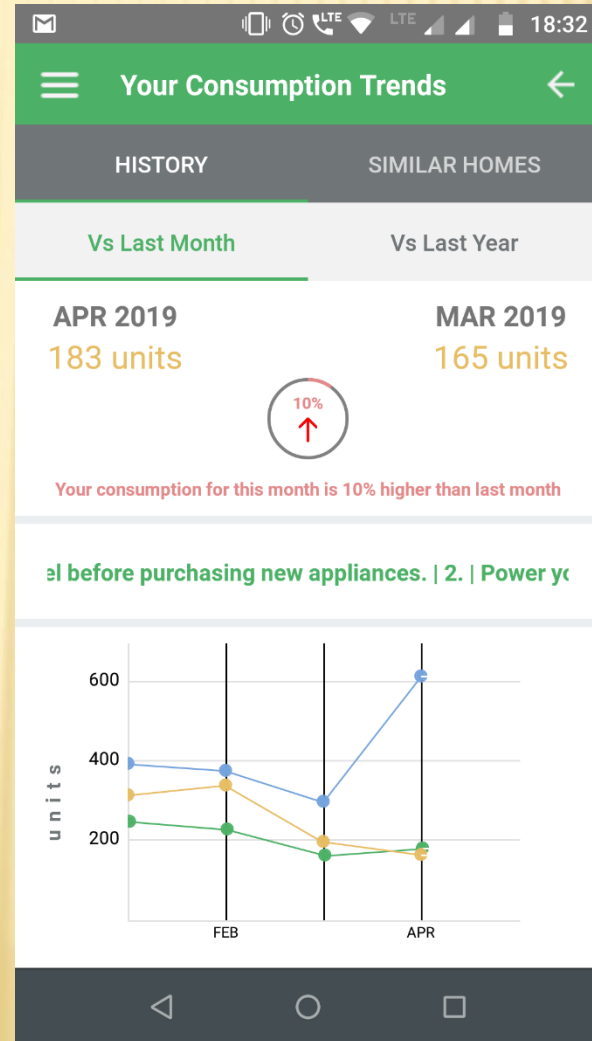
LTE LTE 18:32

Your Consumption Trends

HISTORY

SIMILAR HOMES

Vs Last Month

Vs Last Year

APR 2019
183 units

MAR 2019
165 units

10%
↑

Your consumption for this month is 10% higher than last month

el before purchasing new appliances. | 2. | Power yc

600
400
200
units

FEB
APR